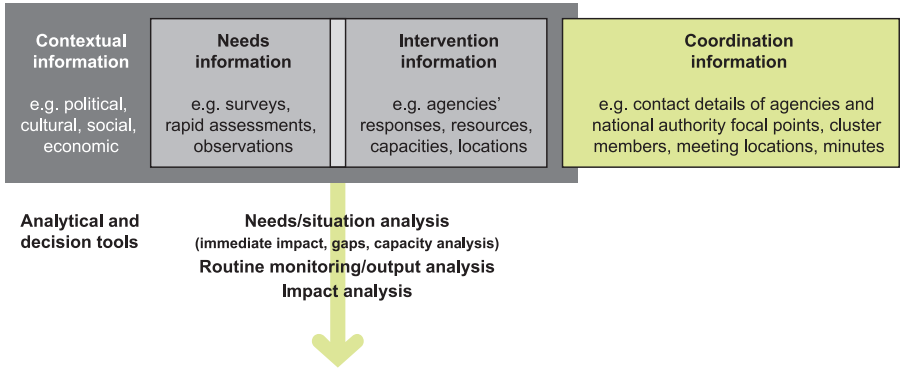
Contextual information

e.g. political, cultural, social, economic

Needs information

e.g. surveys, rapid assessments, observations

Intervention information

e.g. agencies' responses, resources, capacities, locations

Coordination information

e.g. contact details of agencies and national authority focal points, cluster members, meeting locations, minutes

Analytical and decision tools

Needs/situation analysis
(immediate impact, gaps, capacity analysis)
Routine monitoring/output analysis
Impact analysis